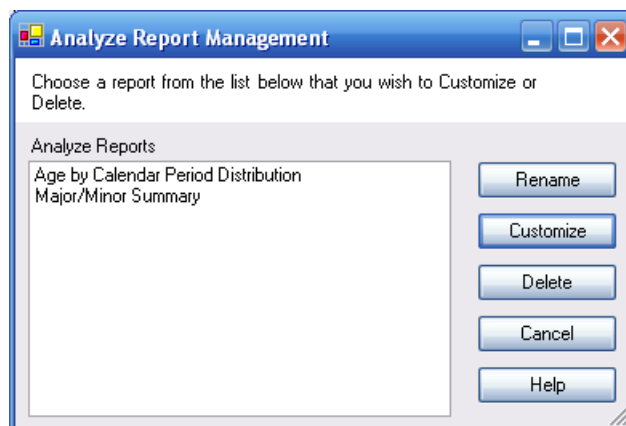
Analyze Report Management

Choose a report from the list below that you wish to Customize or Delete.

Analyze Reports

Age by Calendar Period Distribution
Major/Minor Summary

Rename

Customize

Delete

Cancel

Help